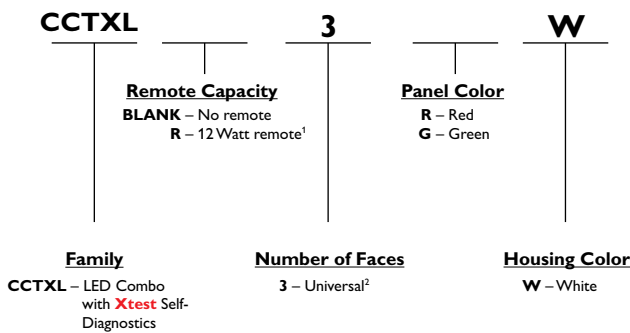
CCTXL 3 W

Remote Capacity
BLANK – No remote
R – 12 Watt remote$^1$

Panel Color
R – Red
G – Green

Family
CCTXL – LED Combo with Xtest Self-Diagnostics

Number of Faces
3 – Universal$^2$

Housing Color
W – White